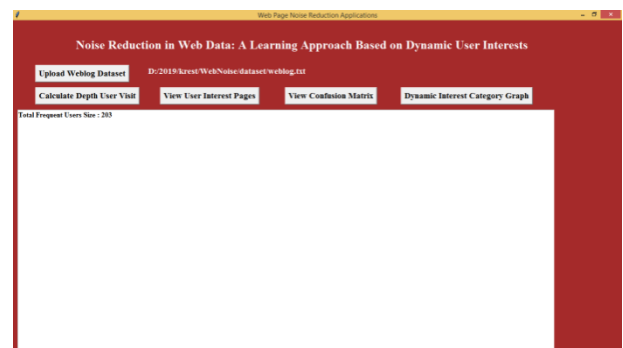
Web Page Noise Reduction Applications

Noise Reduction in Web Data: A Learning Approach Based on Dynamic User Interests

Upload Weblog Dataset

D:/2019/krest/WebNoise/dataset/weblog.txt

Calculate Depth User Visit

View User Interest Pages

View Confusion Matrix

Dynamic Interest Category Graph

Total Frequent Users Size : 203